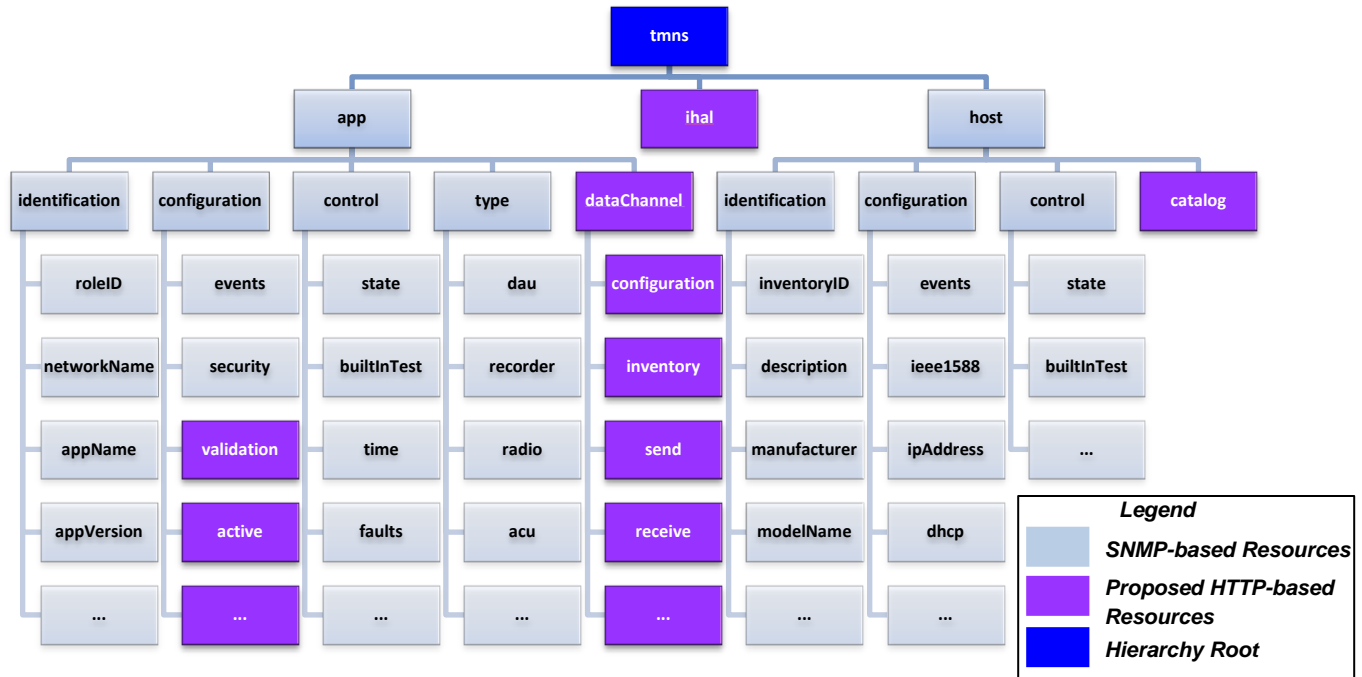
tmns

app

ihal

host

identification

roleID

networkName

appName

appVersion

...

configuration

events

security

validation

active

...

control

state

builtInTest

time

faults

...

type

dau

recorder

radio

acu

...

dataChannel

configuration

inventory

send

receive

...

identification

inventoryID

description

manufacturer

modelName

...

configuration

events

ieee1588

ipAddress

dhcp

...

control

state

builtInTest

...

catalog

Legend

SNMP-based Resources

Proposed HTTP-based Resources

Hierarchy Root